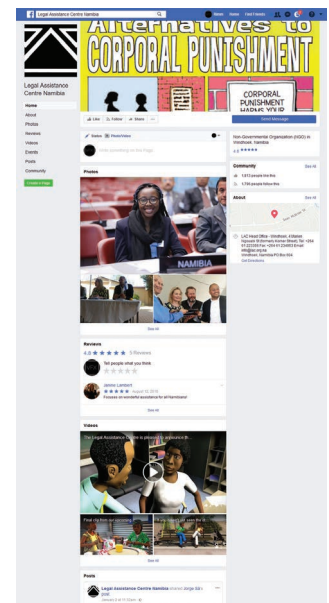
Legal Assistance Centre Namibia

Home Find Friends

ALTERNATIVES TO CORPORAL PUNISHMENT

CORPORAL PUNISHMENT HARMS YOUR

Legal Assistance Centre Namibia

Home
About
Photos
Reviews
Videos
Events
Posts
Community

Create a Page

Like Follow Share

Send Message

Status Photo/Video

Write something on this Page...

Non-Governmental Organization (NGO) in Windhoek, Namibia

4.8 ★★★★★

Community See All

1,613 people like this

1,736 people follow this

About See All

LAC Head Office - Windhoek, 4 Marien Ngouabi St (formerly Körner Street), Tel: +264 61 223356 Fax: +264 61 234953 Email: info@lac.org.na
Windhoek, Namibia PO Box 604

Get Directions

Photos

NAMIBIA

See All

Reviews

4.8 ★★★★★ 5 Reviews

Tell people what you think

Jemma Lambert
★★★★★ · August 10, 2016
Forever so wonderful assistance for all Namibians!

See All

Videos

The Legal Assistance Centre is pleased to announce th...

Find out from our upcoming...

Jonas and Kendy as seen on th...

See All

Posts

Legal Assistance Centre Namibia shared Jorge Sá's post.